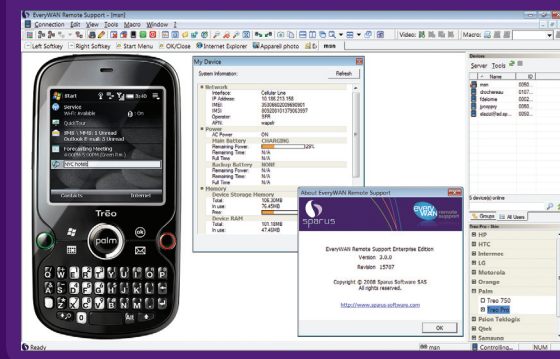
EveryWAN Remote Support - [msn]
Connection Edit View Tools Macro Window ?
Video: Macro:
Left Softkey Right Softkey Start Menu OK/Close Internet Explorer Apparel photo msn

Start
Service
Wi-Fi: Available
QuickList
SMS | MMS: 1 Unread
Outlook E-mail: 5 Unread
Forecasting Meeting
Contacts Internet
Treo
palm

My Device
System Information : Refresh
Network
Interface: Cellular Line
IP Address: 10.188.213.168
IMEI: 352998020086380
IMSI: 208280101375063997
Operator: SFR
APN: wapsfr
Power
AC Power: ON
Main Battery CHARGING
Remaining Power: 39%
Remaining Time: N/A
Full Time: N/A
Backup Battery NONE
Remaining Power: N/A
Remaining Time: N/A
Full Time: N/A
History
Device Storage Memory
Total: 106.30MB
In use: 76.45MB
Free:
Device RAM
Total: 101.10MB
In use: 47.45MB

About EveryWAN Remote Support
sparus
every WAN remote support
EveryWAN Remote Support Enterprise Edition
Version 3.0.0
Revision 15707
Copyright © 2008 Sparus Software SAS
All rights reserved.
http://www.sparus-software.com
OK

Devices
Server Tools
Name
msn
stouchereau
fdelorme
jpouyoy
alsaiot@ad.sp...
5 device(s) online
Groups All Users
Treo Pro - Dev
HP
HTC
Intermec
LG
Motorola
Orange
Palm
Treo 750
Treo Pro
Palm Trésgis
Qtek
Samsung

Ready
msn
Controlling...
NUM